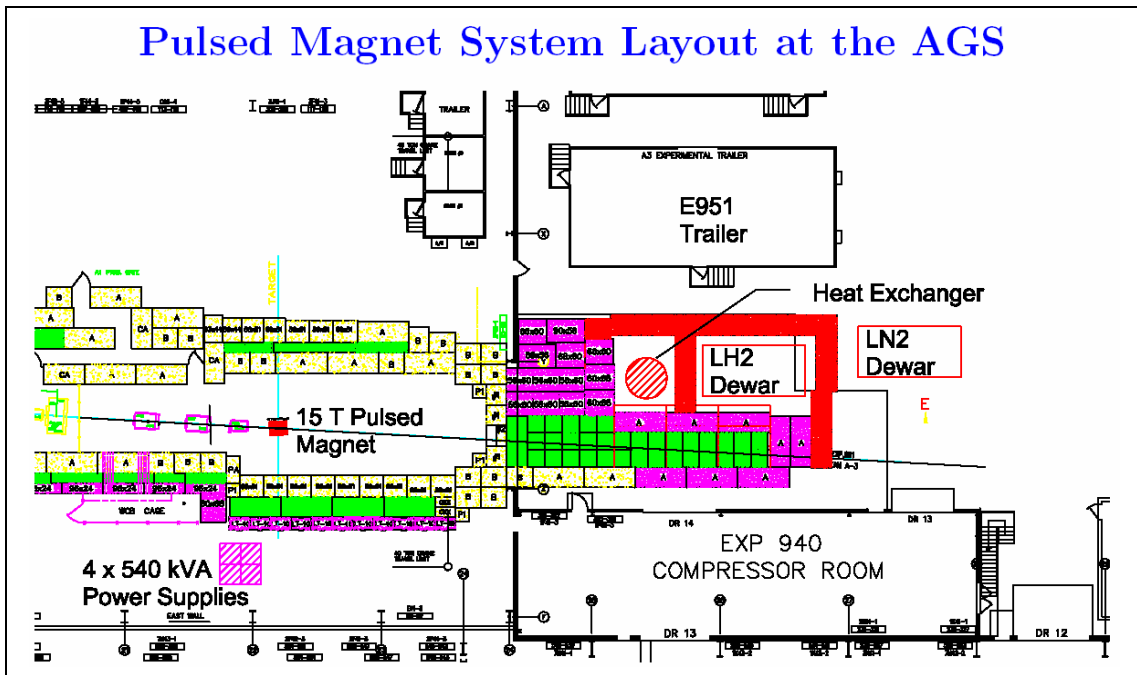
Pulsed Magnet System Layout at the AGS

TRAILER

A3 EXPERIMENTAL TRAILER

E951
Trailer

Heat Exchanger

LN2
Dewar

LH2
Dewar

15 T Pulsed
Magnet

TARGET

E

DR 14

DR 13

EXP 940
COMPRESSOR ROOM

4 x 540 kVA
Power Supplies

EAST WALL

DR 13

DR 12